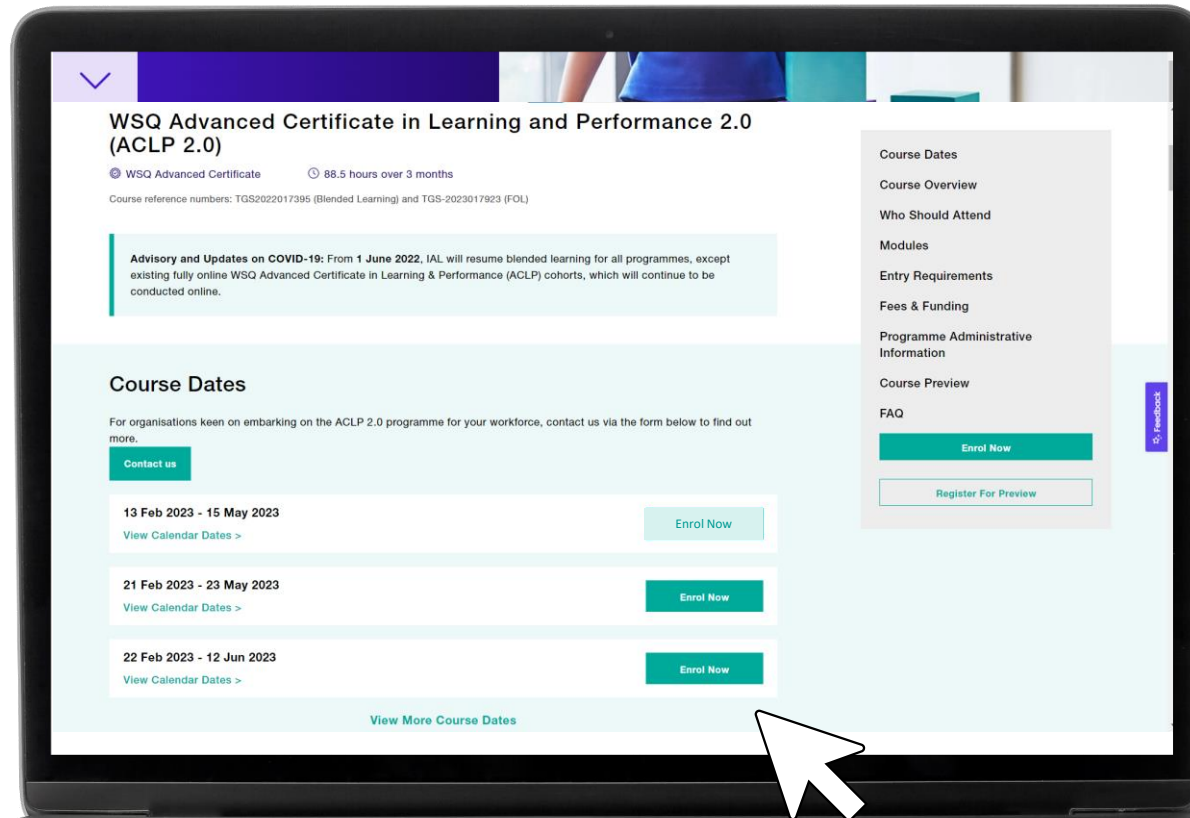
WSQ Advanced Certificate in Learning and Performance 2.0 (ACLP 2.0)

WSQ Advanced Certificate

88.5 hours over 3 months

Course reference numbers: TGS2022017395 (Blended Learning) and TGS-2023017923 (FOL)

**Advisory and Updates on COVID-19:** From **1 June 2022**, IAL will resume blended learning for all programmes, except existing fully online WSQ Advanced Certificate in Learning & Performance (ACLP) cohorts, which will continue to be conducted online.

Course Dates

For organisations keen on embarking on the ACLP 2.0 programme for your workforce, contact us via the form below to find out more.

Contact us

13 Feb 2023 - 15 May 2023
View Calendar Dates >
Enrol Now

21 Feb 2023 - 23 May 2023
View Calendar Dates >
Enrol Now

22 Feb 2023 - 12 Jun 2023
View Calendar Dates >
Enrol Now

View More Course Dates

Course Dates
Course Overview
Who Should Attend
Modules
Entry Requirements
Fees & Funding
Programme Administrative Information
Course Preview
FAQ
Enrol Now
Register For Preview

Feedback